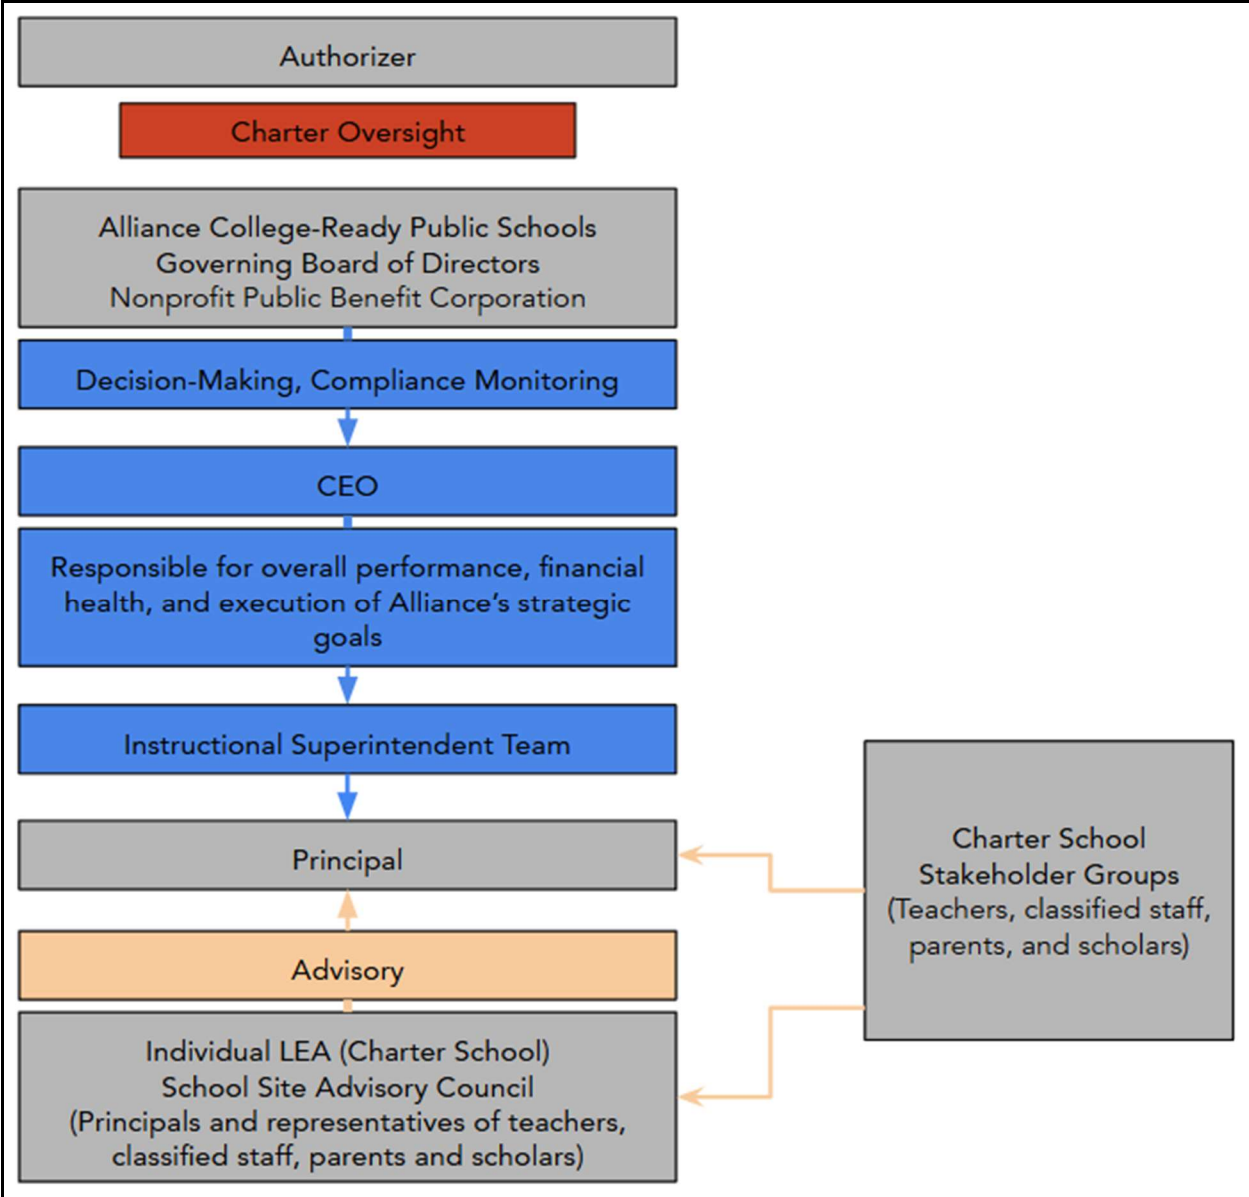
Authorizer

Charter Oversight

Alliance College-Ready Public Schools
Governing Board of Directors
Nonprofit Public Benefit Corporation

Decision-Making, Compliance Monitoring

CEO

Responsible for overall performance, financial health, and execution of Alliance's strategic goals

Instructional Superintendent Team

Principal

Advisory

Individual LEA (Charter School)
School Site Advisory Council
(Principals and representatives of teachers, classified staff, parents and scholars)

Charter School
Stakeholder Groups
(Teachers, classified staff, parents, and scholars)